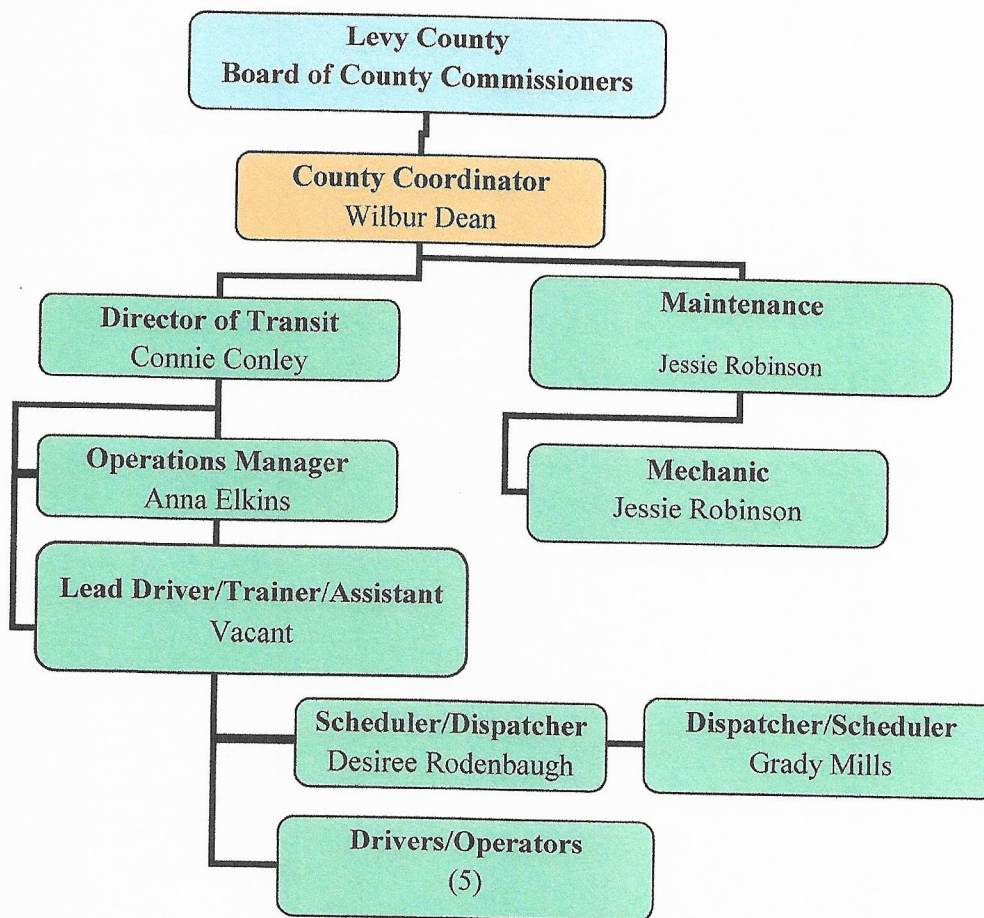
Levy County
Board of County Commissioners

County Coordinator
Wilbur Dean

Director of Transit
Connie Conley

Maintenance
Jessie Robinson

Operations Manager
Anna Elkins

Mechanic
Jessie Robinson

Lead Driver/Trainer/Assistant
Vacant

Scheduler/Dispatcher
Desiree Rodenbaugh

Dispatcher/Scheduler
Grady Mills

Drivers/Operators
(5)